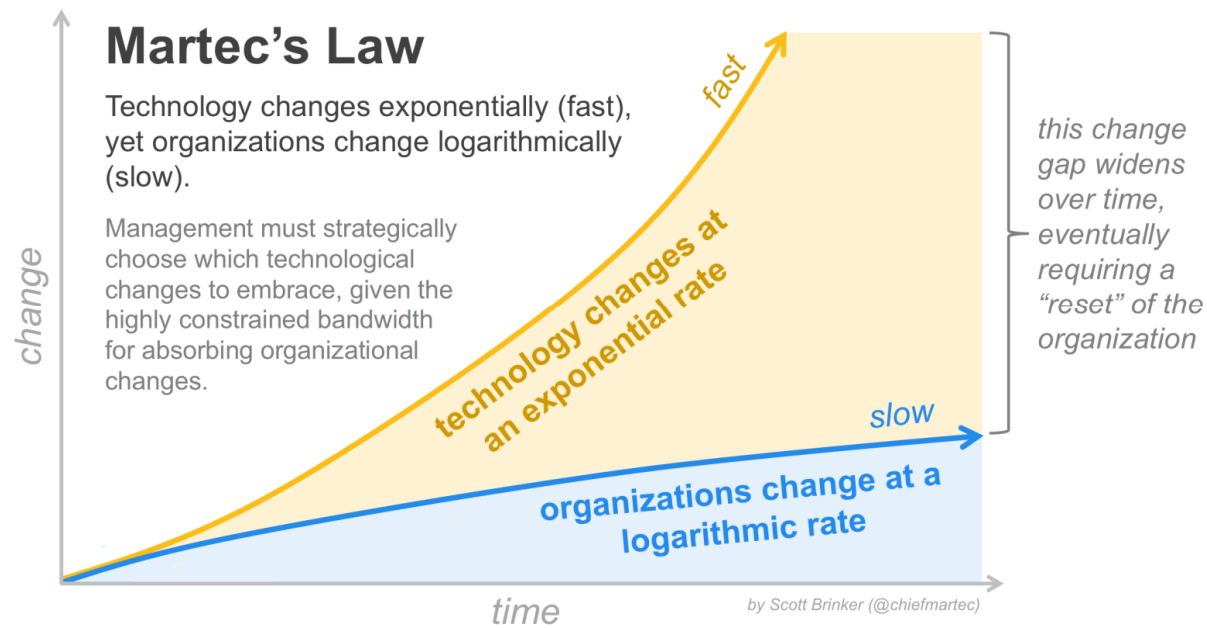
Martec's Law

Technology changes exponentially (fast), yet organizations change logarithmically (slow).

Management must strategically choose which technological changes to embrace, given the highly constrained bandwidth for absorbing organizational changes.

change

fast

technology changes at an exponential rate

slow

organizations change at a logarithmic rate

this change gap widens over time, eventually requiring a "reset" of the organization

time

by Scott Brinker (@chiefmartec)